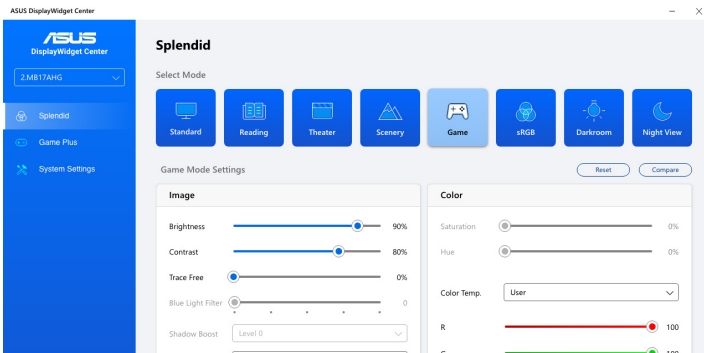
ASUS DisplayWidget Center

ASUS
DisplayWidget Center

2.MB17AHG

Splendid

Game Plus

System Settings

Splendid

Select Mode

Standard

Reading

Theater

Scenery

Game

sRGB

Darkroom

Night View

Game Mode Settings

Reset

Compare

Image

Brightness 90%

Contrast 80%

Trace Free 0%

Blue Light Filter 0

Shadow Boost Level 0

Color

Saturation 0%

Hue 0%

Color Temp. User

R 100

G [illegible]